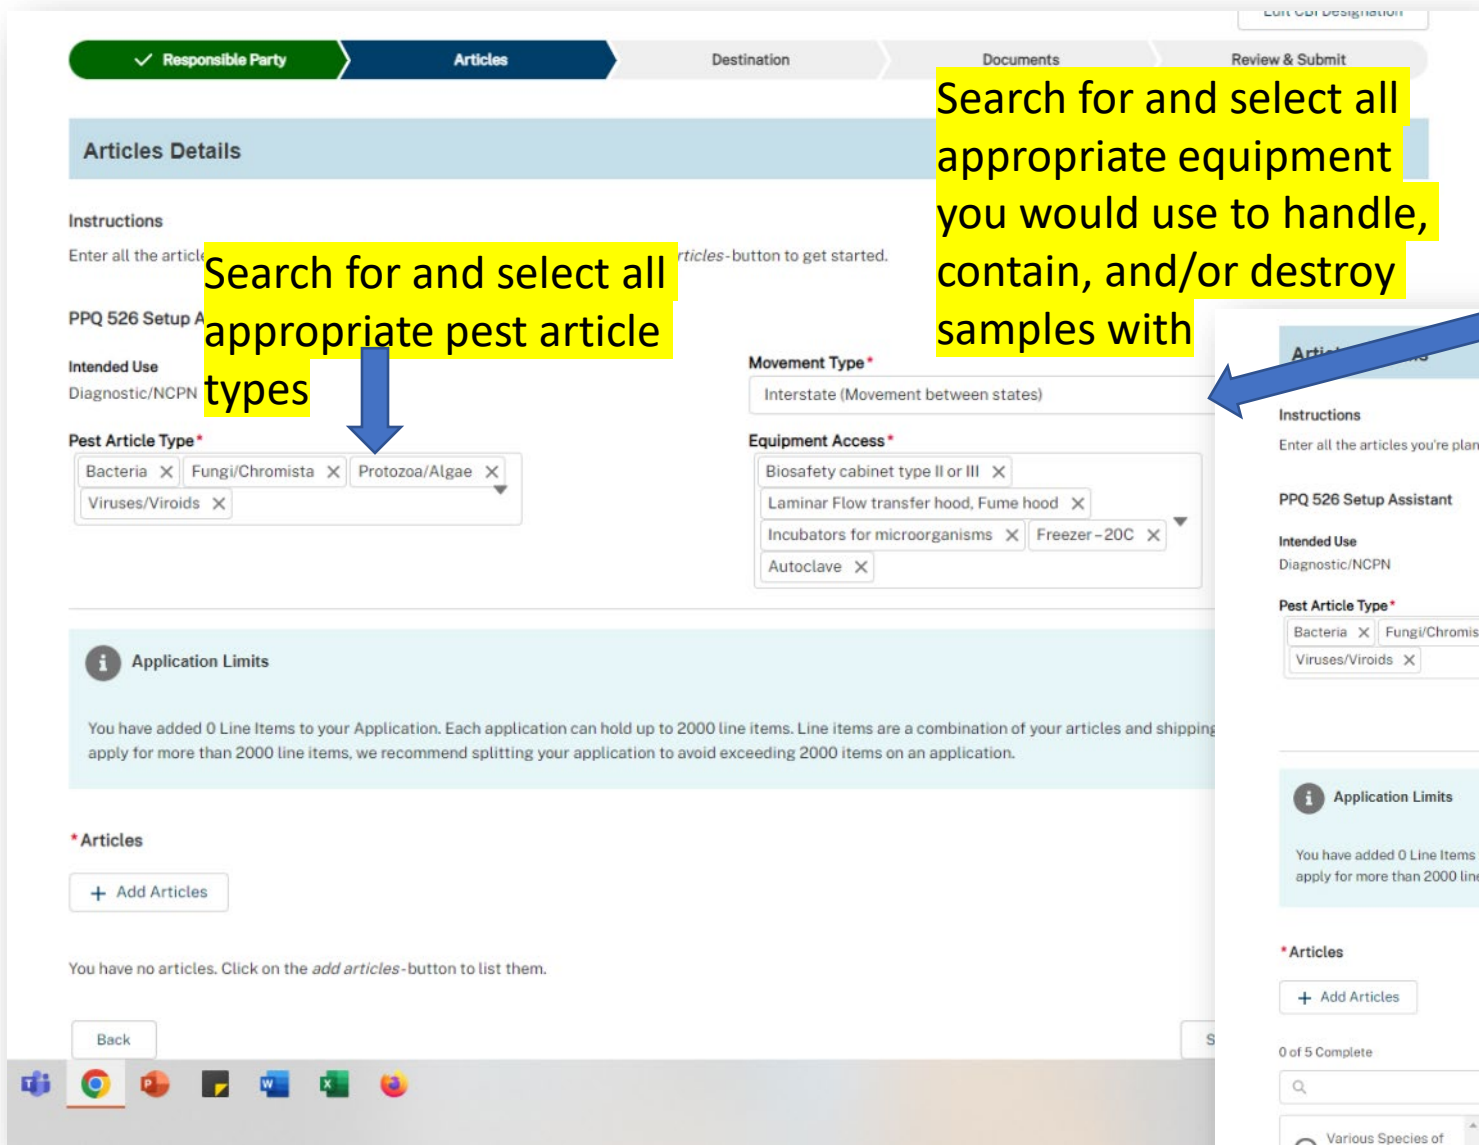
Edit CBI Designation

Responsible Party

Articles

Destination

Documents

Review & Submit

Search for and select all appropriate equipment you would use to handle, contain, and/or destroy samples with

Articles Details

Instructions

Enter all the article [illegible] rticles-button to get started.

Search for and select all appropriate pest article types

PPQ 526 Setup A

Intended Use

Diagnostic/NCPN

Movement Type*

Interstate (Movement between states)

Pest Article Type*

Bacteria ✕ Fungi/Chromista ✕ Protozoa/Algae ✕

Viruses/Viroids ✕

Equipment Access*

Biosafety cabinet type II or III ✕

Laminar Flow transfer hood, Fume hood ✕

Incubators for microorganisms ✕ Freezer-20C ✕

Autoclave ✕

Application Limits

You have added 0 Line Items to your Application. Each application can hold up to 2000 line items. Line items are a combination of your articles and shipping apply for more than 2000 line items, we recommend splitting your application to avoid exceeding 2000 items on an application.

*Articles

+ Add Articles

You have no articles. Click on the add articles-button to list them.

Back

S

Arti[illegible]

Instructions

Enter all the articles you're plan

PPQ 526 Setup Assistant

Intended Use

Diagnostic/NCPN

Pest Article Type*

Bacteria ✕ Fungi/Chromis

Viruses/Viroids ✕

Application Limits

You have added 0 Line Items apply for more than 2000 lin

*Articles

+ Add Articles

0 of 5 Complete

Various Species of